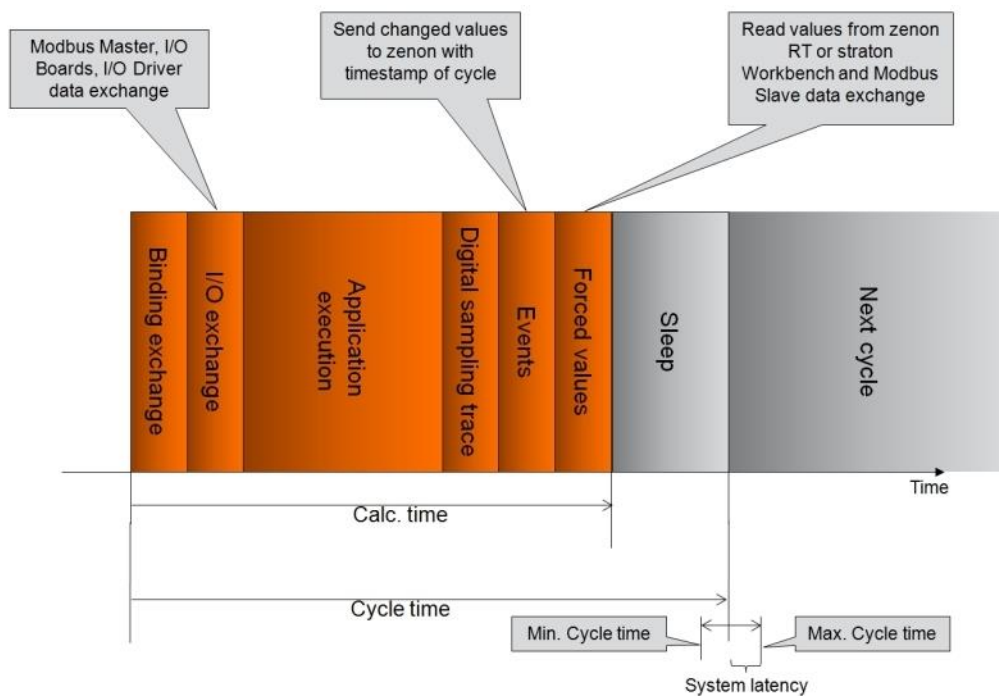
Modbus Master, I/O Boards, I/O Driver data exchange

Send changed values to zenon with timestamp of cycle

Read values from zenon RT or straton Workbench and Modbus Slave data exchange

Binding exchange

I/O exchange

Application execution

Digital sampling trace

Events

Forced values

Sleep

Next cycle

Time

Calc. time

Cycle time

Min. Cycle time

Max. Cycle time

System latency